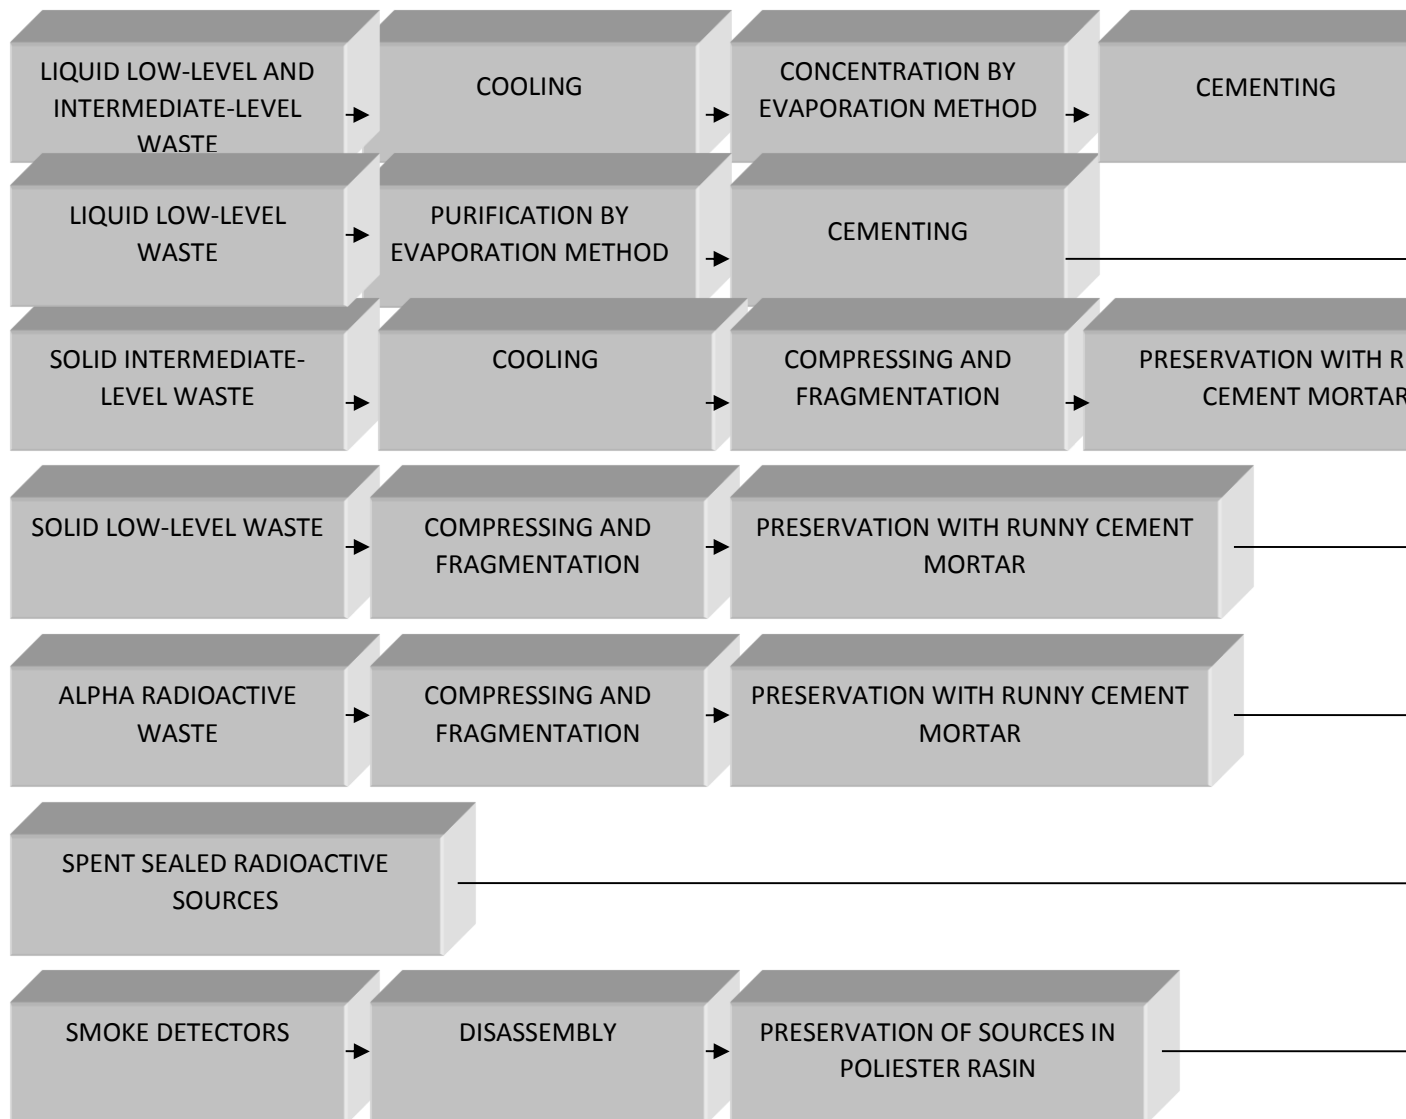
LIQUID LOW-LEVEL AND INTERMEDIATE-LEVEL WASTE

COOLING

CONCENTRATION BY EVAPORATION METHOD

CEMENTING

LIQUID LOW-LEVEL WASTE

PURIFICATION BY EVAPORATION METHOD

CEMENTING

SOLID INTERMEDIATE-LEVEL WASTE

COOLING

COMPRESSING AND FRAGMENTATION

PRESERVATION WITH R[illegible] CEMENT MORTAR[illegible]

SOLID LOW-LEVEL WASTE

COMPRESSING AND FRAGMENTATION

PRESERVATION WITH RUNNY CEMENT MORTAR

ALPHA RADIOACTIVE WASTE

COMPRESSING AND FRAGMENTATION

PRESERVATION WITH RUNNY CEMENT MORTAR

SPENT SEALED RADIOACTIVE SOURCES

SMOKE DETECTORS

DISASSEMBLY

PRESERVATION OF SOURCES IN POLIESTER RASIN